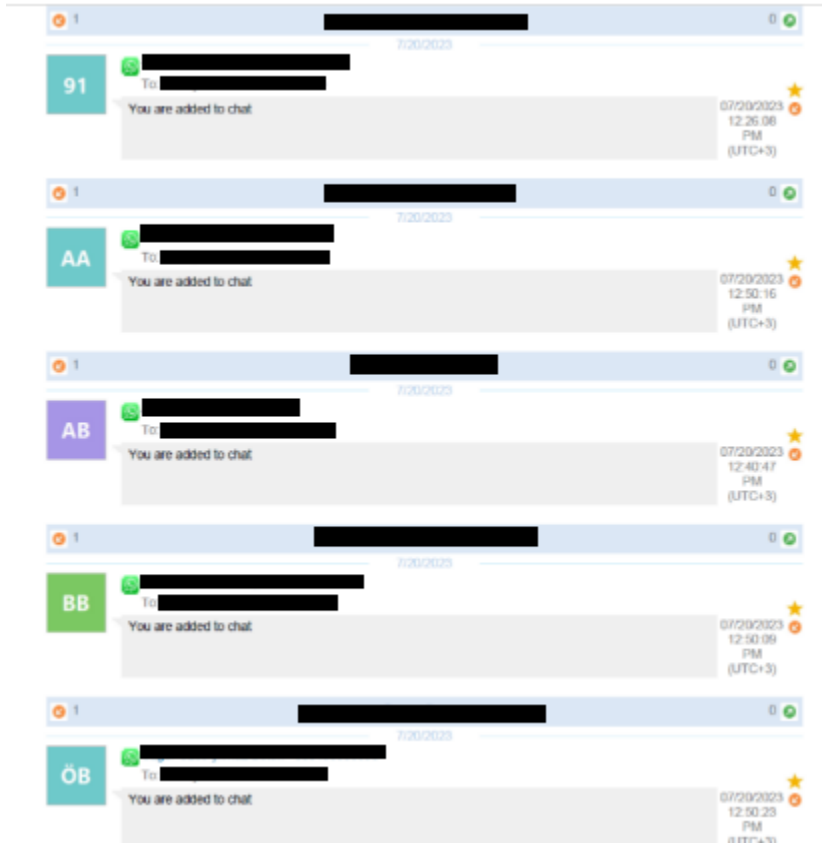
1 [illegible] 0
7/20/2023
91
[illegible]
To: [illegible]
You are added to chat
07/20/2023 12:26:08 PM (UTC+3)

1 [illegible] 0
7/20/2023
AA
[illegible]
To: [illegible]
You are added to chat
07/20/2023 12:50:16 PM (UTC+3)

1 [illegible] 0
7/20/2023
AB
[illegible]
To: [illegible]
You are added to chat
07/20/2023 12:40:47 PM (UTC+3)

1 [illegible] 0
7/20/2023
BB
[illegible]
To: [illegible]
You are added to chat
07/20/2023 12:50:09 PM (UTC+3)

1 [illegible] 0
7/20/2023
ÖB
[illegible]
To: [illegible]
You are added to chat
07/20/2023 12:50:23 PM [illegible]